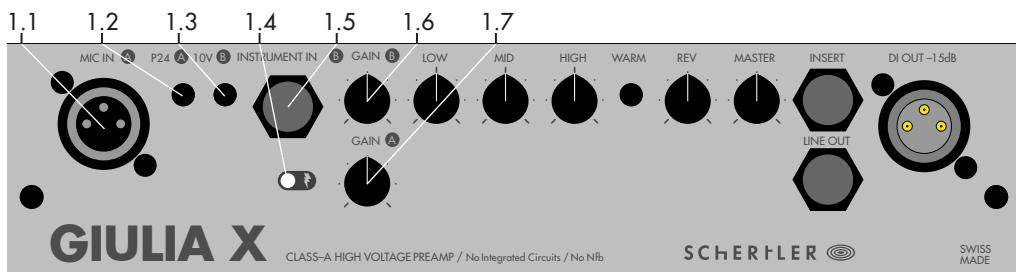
1.1 1.2 1.3 1.4 1.5 1.6 1.7

MIC IN A P24 A 10V B INSTRUMENT IN B GAIN B LOW MID HIGH WARM REV MASTER INSERT DI OUT –15dB

GAIN A

LINE OUT

GIULIA X CLASS–A HIGH VOLTAGE PREAMP / No Integrated Circuits / No Nfb

SCHERTLER

SWISS MADE